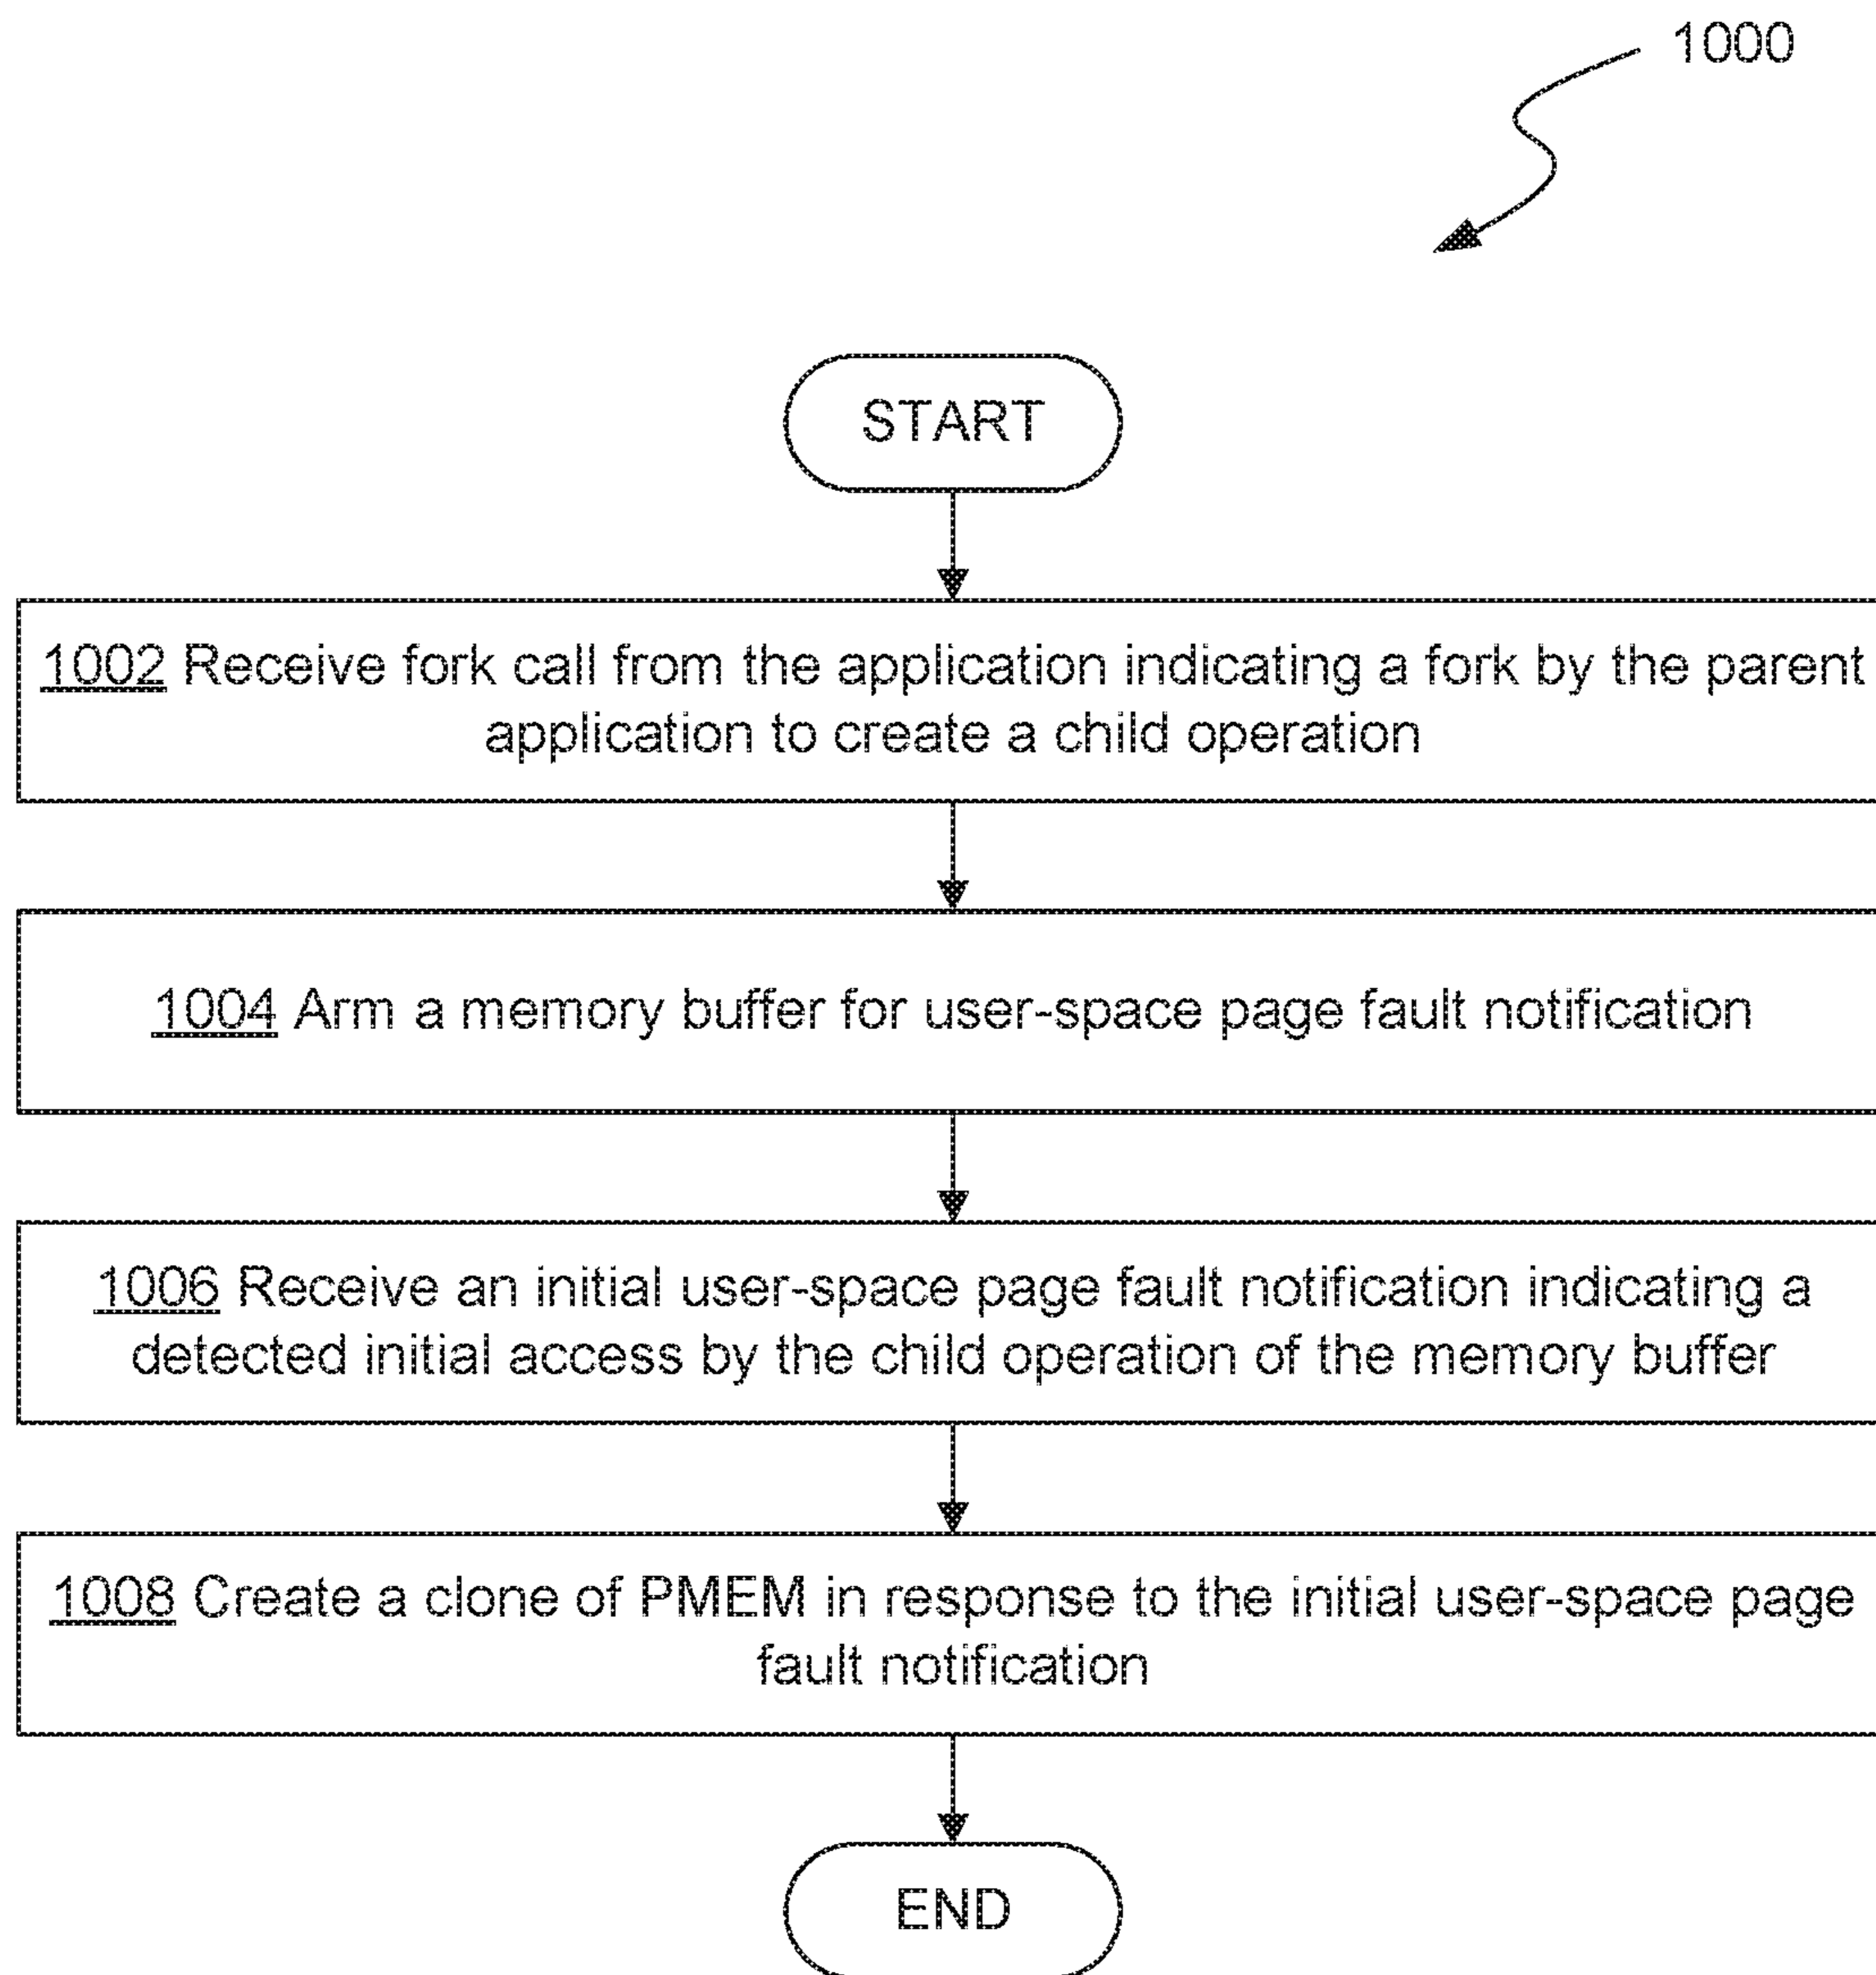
1000

START

1002 Receive fork call from the application indicating a fork by the parent application to create a child operation

1004 Arm a memory buffer for user-space page fault notification

1006 Receive an initial user-space page fault notification indicating a detected initial access by the child operation of the memory buffer

1008 Create a clone of PMEM in response to the initial user-space page fault notification

END